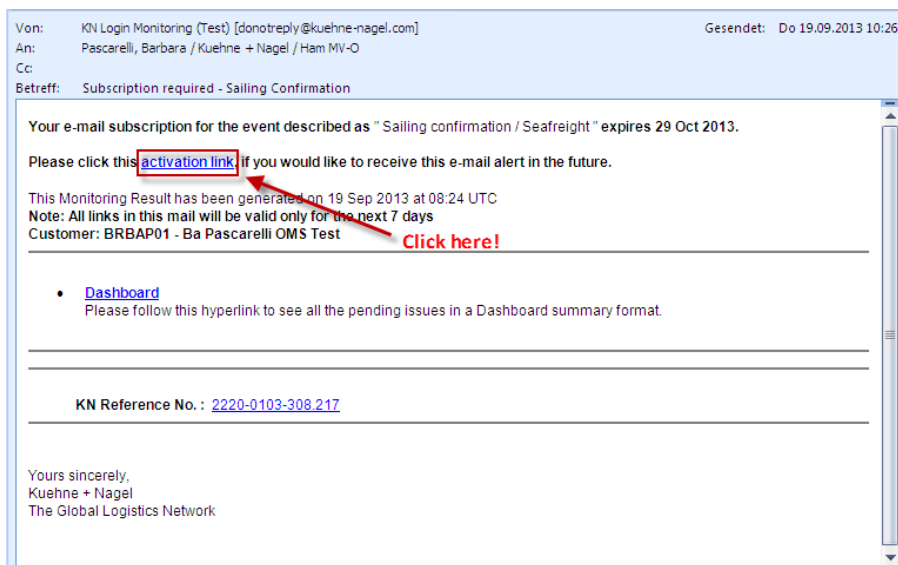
Von: KN Login Monitoring (Test) [donotreply@kuehne-nagel.com]
Gesendet: Do 19.09.2013 10:26
An: Pascarelli, Barbara / Kuehne + Nagel / Ham MV-O
Cc:
Betreff: Subscription required - Sailing Confirmation

Your e-mail subscription for the event described as " Sailing confirmation / Seafreight " expires 29 Oct 2013.

Please click this activation link, if you would like to receive this e-mail alert in the future.

This Monitoring Result has been generated on 19 Sep 2013 at 08:24 UTC
Note: All links in this mail will be valid only for the next 7 days
Customer: BRBAP01 - Ba Pascarelli OMS Test

Click here!

• Dashboard
Please follow this hyperlink to see all the pending issues in a Dashboard summary format.

KN Reference No. : 2220-0103-308.217

Yours sincerely,
Kuehne + Nagel
The Global Logistics Network